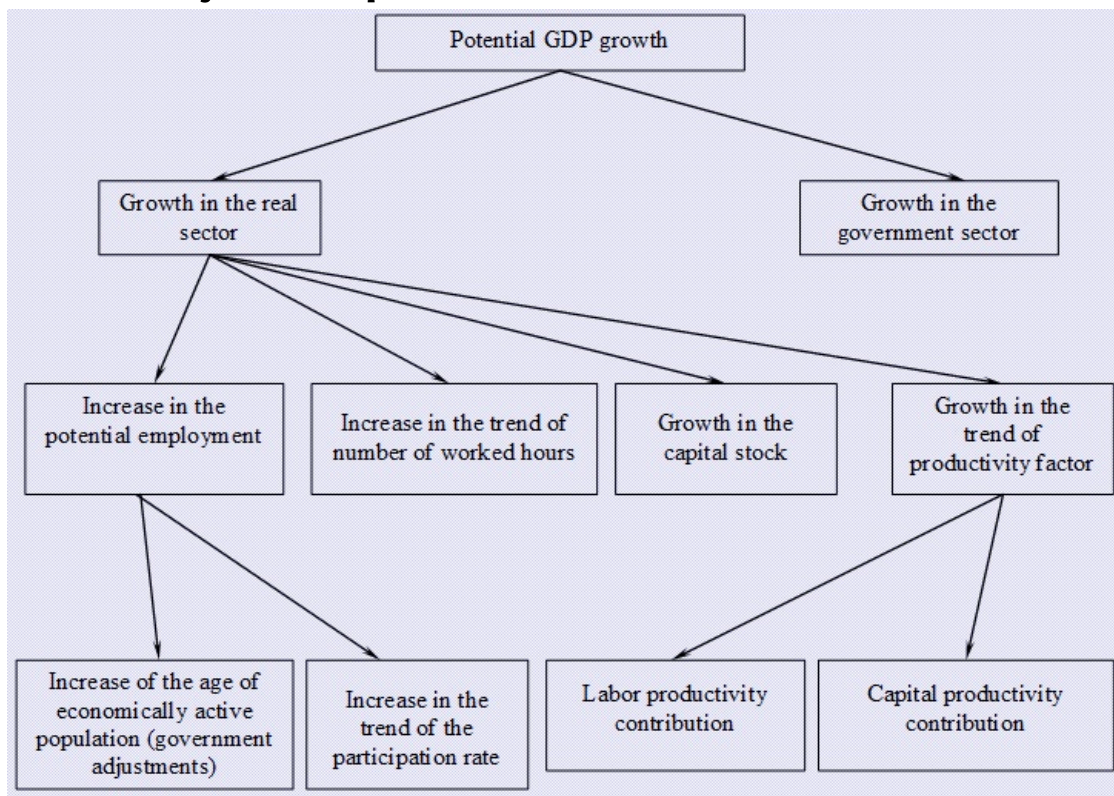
Potential GDP growth

Growth in the real sector

Growth in the government sector

Increase in the potential employment

Increase in the trend of number of worked hours

Growth in the capital stock

Growth in the trend of productivity factor

Increase of the age of economically active population (government adjustments)

Increase in the trend of the participation rate

Labor productivity contribution

Capital productivity contribution